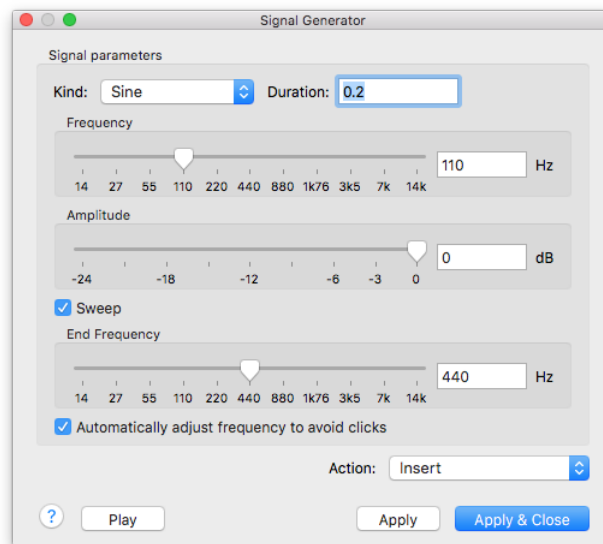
Signal Generator

Signal parameters

Kind: Sine Duration: 0.2

Frequency

14 27 55 110 220 440 880 1k76 3k5 7k 14k

110 Hz

Amplitude

-24 -18 -12 -6 -3 0

0 dB

Sweep

End Frequency

14 27 55 110 220 440 880 1k76 3k5 7k 14k

440 Hz

Automatically adjust frequency to avoid clicks

Action: Insert

?

Play

Apply

Apply & Close